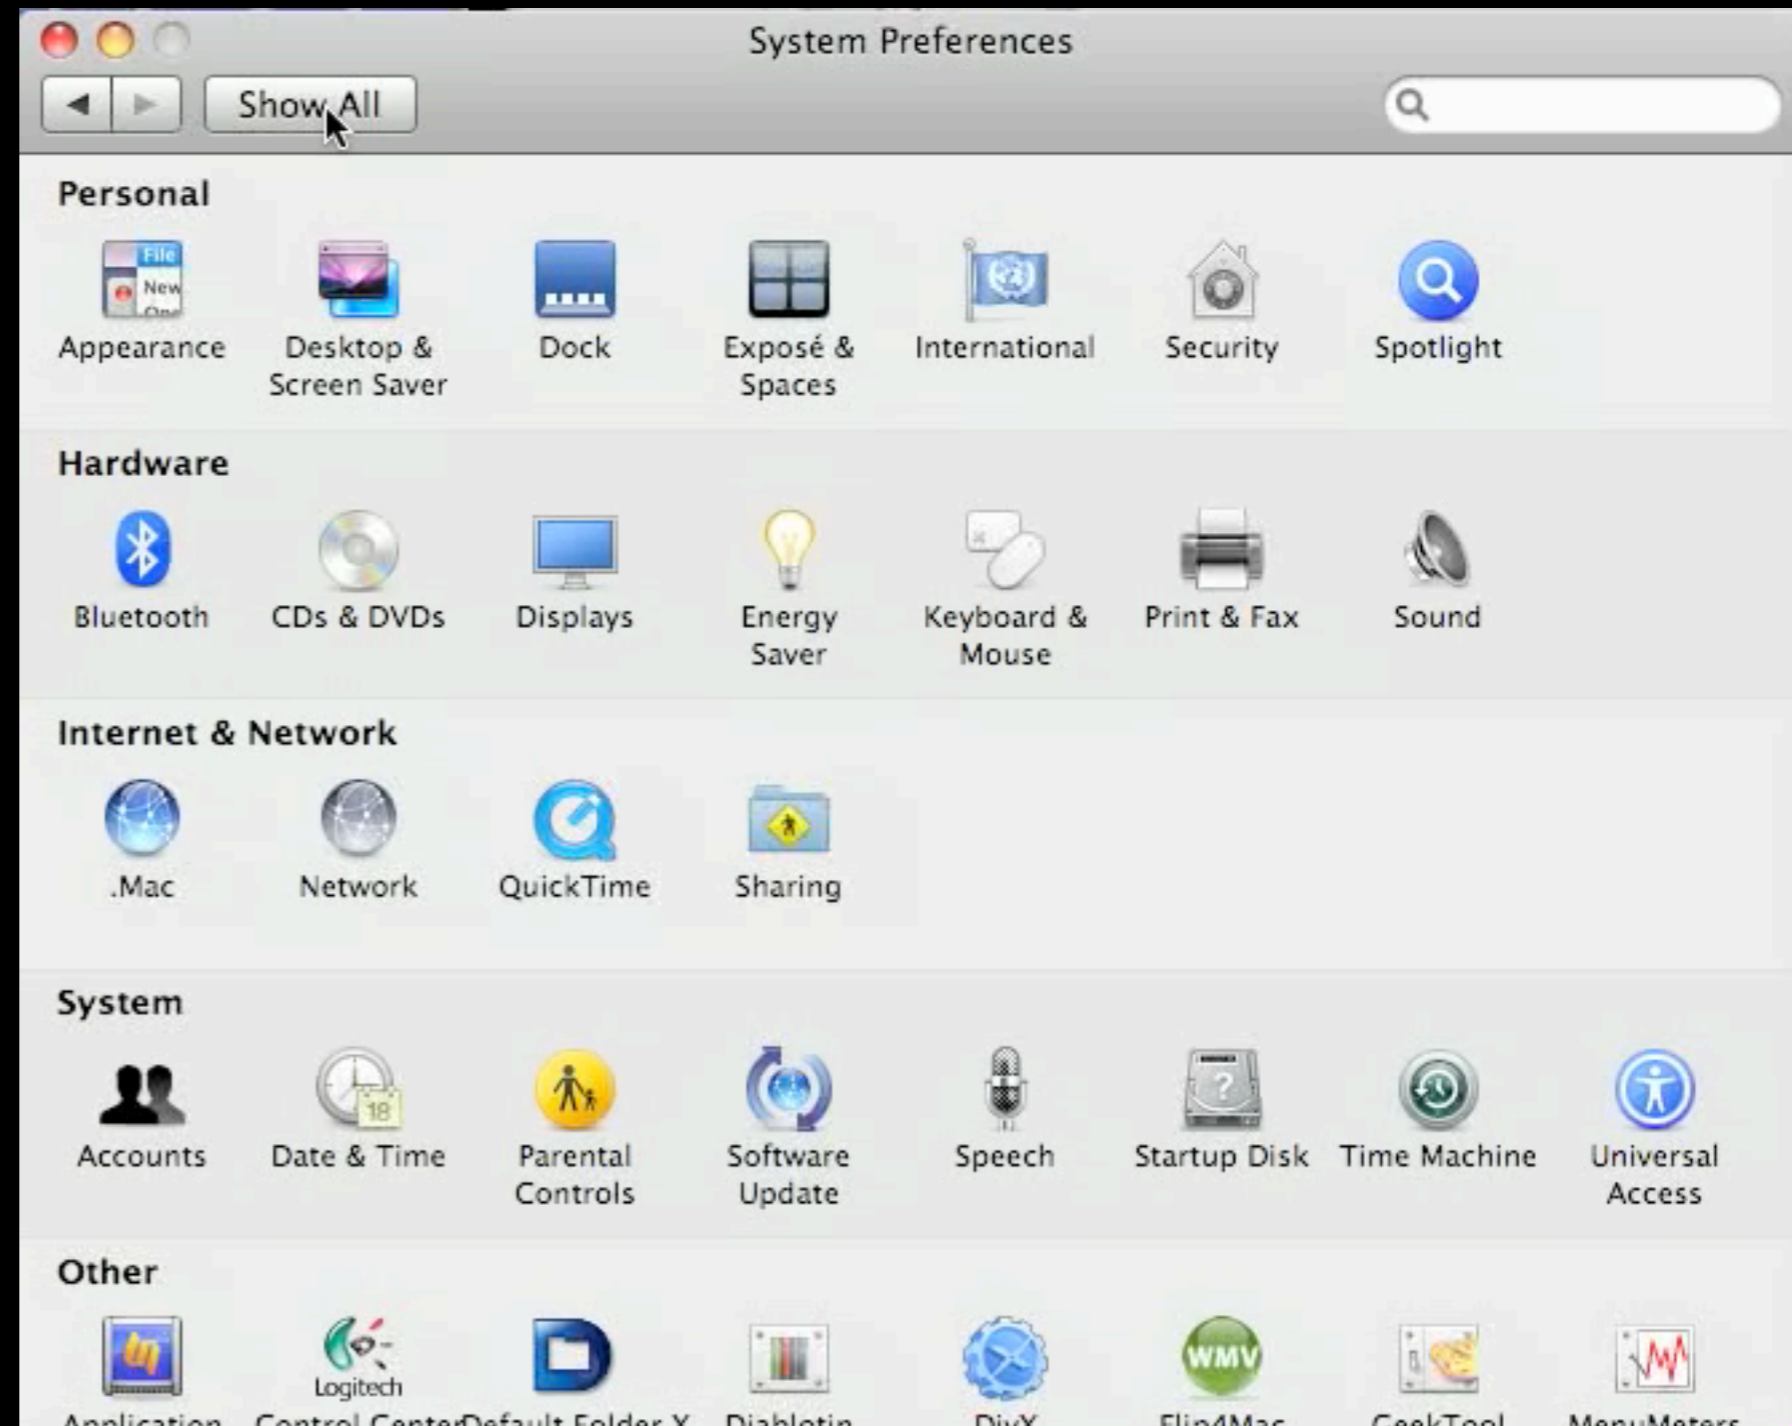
System Preferences

Show All

Personal

Appearance
Desktop & Screen Saver
Dock
Exposé & Spaces
International
Security
Spotlight

Hardware

Bluetooth
CDs & DVDs
Displays
Energy Saver
Keyboard & Mouse
Print & Fax
Sound

Internet & Network

.Mac
Network
QuickTime
Sharing

System

Accounts
Date & Time
Parental Controls
Software Update
Speech
Startup Disk
Time Machine
Universal Access

Other

Logitech

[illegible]
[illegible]
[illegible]
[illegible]
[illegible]
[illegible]
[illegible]
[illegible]